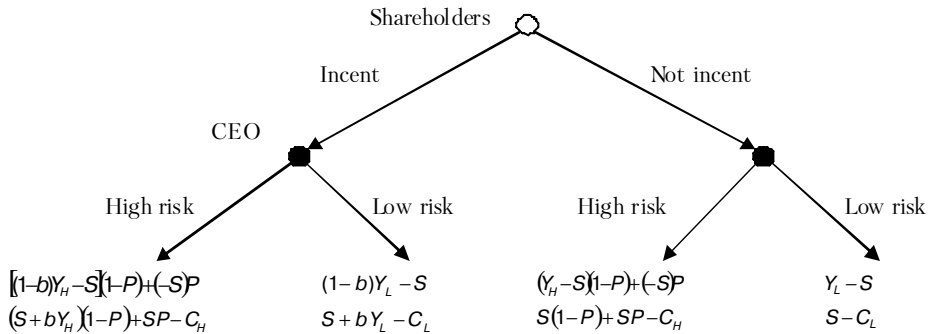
Shareholders

Incent

Not incent

CEO

High risk

Low risk

High risk

Low risk

$[(1-b)Y_H - S](1-P) + (-S)P$

$(S + bY_H)(1-P) + SP - C_H$

$(1-b)Y_L - S$

$S + bY_L - C_L$

$(Y_H - S)(1-P) + (-S)P$

$S(1-P) + SP - C_H$

$Y_L - S$

$S - C_L$